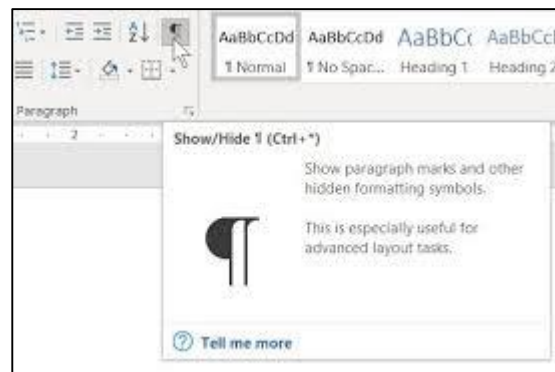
AaBbCcDd AaBbCcDd AaBbCc AaBbCcl
¶ Normal ¶ No Spac... Heading 1 Heading 2

Paragraph

2

Show/Hide ¶ (Ctrl+*)

Show paragraph marks and other hidden formatting symbols.

This is especially useful for advanced layout tasks.

¶

Tell me more